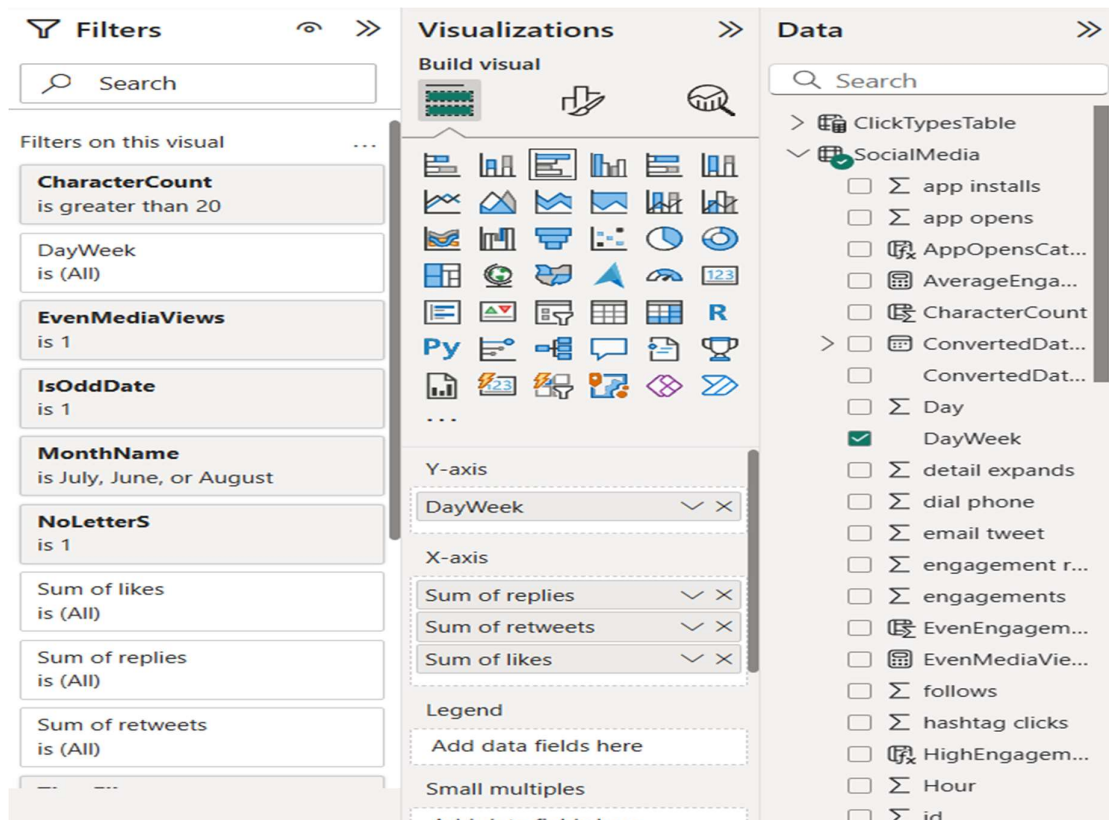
Filters

Search

Filters on this visual ...

CharacterCount
is greater than 20

DayWeek
is (All)

EvenMediaViews
is 1

IsOddDate
is 1

MonthName
is July, June, or August

NoLetterS
is 1

Sum of likes
is (All)

Sum of replies
is (All)

Sum of retweets
is (All)

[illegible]

Visualizations

Build visual

R

Py

...

Y-axis

DayWeek

X-axis

Sum of replies

Sum of retweets

Sum of likes

Legend

Add data fields here

Small multiples

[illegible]

Data

Search

ClickTypesTable

SocialMedia

Σ app installs

Σ app opens

AppOpensCat...

AverageEnga...

CharacterCount

ConvertedDat...

ConvertedDat...

Σ Day

DayWeek

Σ detail expands

Σ dial phone

Σ email tweet

Σ engagement r...

Σ engagements

EvenEngagem...

EvenMediaVie...

Σ follows

Σ hashtag clicks

HighEngagem...

Σ Hour

Σ id